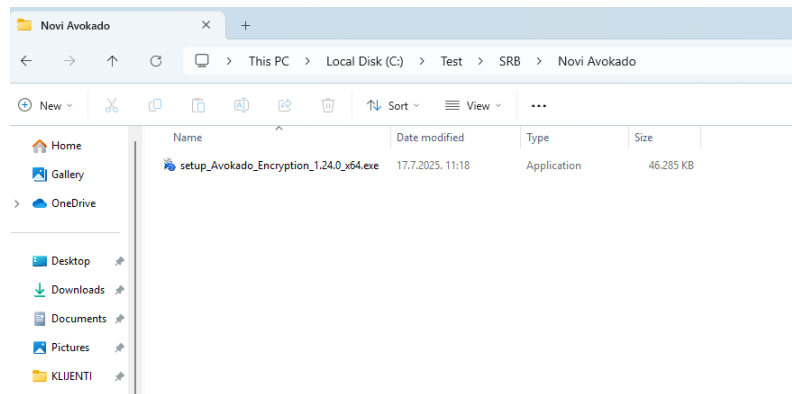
Novi Avokado ×  +

This PC > Local Disk (C:) > Test > SRB > Novi Avokado

New  Sort  View  ...

Home
Gallery
OneDrive

Desktop
Downloads
Documents
Pictures
KLIJENTI

| Name | Date modified | Type | Size |
|---|---|---|---|
| setup_Avokado_Encryption_1.24.0_x64.exe | 17.7.2025. 11:18 | Application | 46.285 KB |